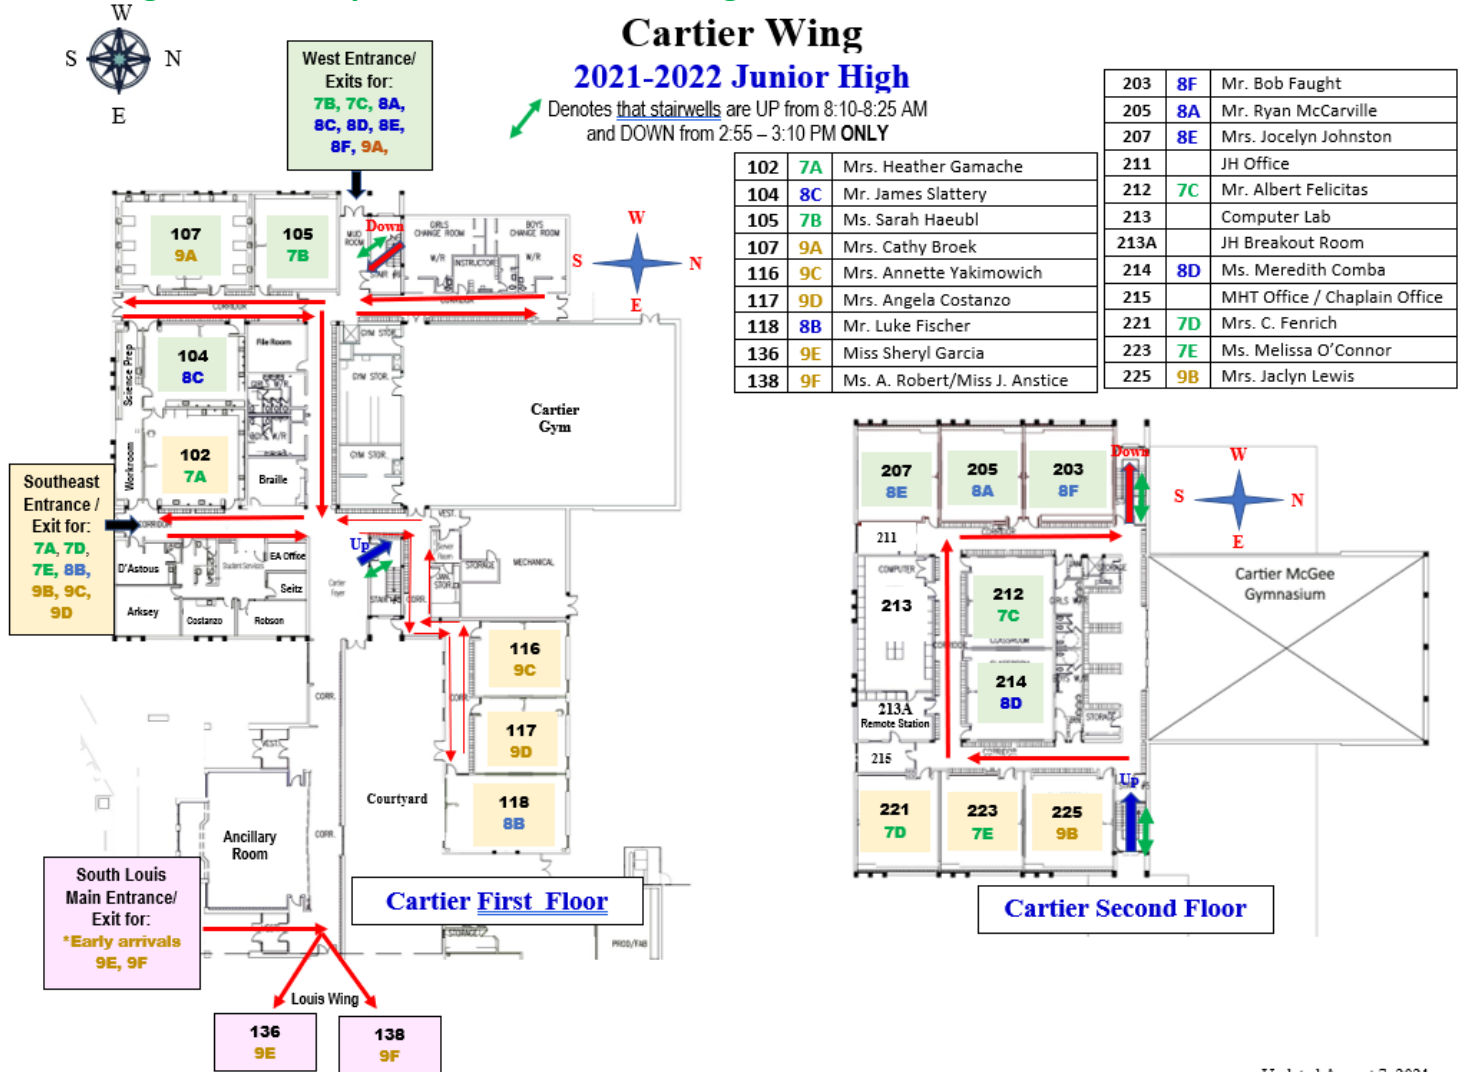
Cartier Wing
2021-2022 Junior High
Denotes that stairwells are UP from 8:10-8:25 AM and DOWN from 2:55 – 3:10 PM ONLY

W
S N
E

West Entrance/ Exits for: 7B, 7C, 8A, 8C, 8D, 8E, 8F, 9A,

| 102 | 7A | Mrs. Heather Gamache |
|---|---|---|
| 104 | 8C | Mr. James Slattery |
| 105 | 7B | Ms. Sarah Haeubl |
| 107 | 9A | Mrs. Cathy Broek |
| 116 | 9C | Mrs. Annette Yakimowich |
| 117 | 9D | Mrs. Angela Costanzo |
| 118 | 8B | Mr. Luke Fischer |
| 136 | 9E | Miss Sheryl Garcia |
| 138 | 9F | Ms. A. Robert/Miss J. Anstice |

| 203 | 8F | Mr. Bob Faught |
|---|---|---|
| 205 | 8A | Mr. Ryan McCarville |
| 207 | 8E | Mrs. Jocelyn Johnston |
| 211 | | JH Office |
| 212 | 7C | Mr. Albert Felicitas |
| 213 | | Computer Lab |
| 213A | | JH Breakout Room |
| 214 | 8D | Ms. Meredith Comba |
| 215 | | MHT Office / Chaplain Office |
| 221 | 7D | Mrs. C. Fenrich |
| 223 | 7E | Ms. Melissa O'Connor |
| 225 | 9B | Mrs. Jaclyn Lewis |

107 9A
105 7B
Down
MUD ROOM
GIRLS CHANGE ROOM
BOYS CHANGE ROOM
W/R
INSTRUCTOR
W/R
W
S N
E
CORRIDOR
CORRIDOR
GYM STOR
104 8C
File Room
Science Prep
GYM STOR
Cartier Gym
GYM STOR
102 7A
Workroom
Braille
Southeast Entrance / Exit for: 7A, 7D, 7E, 8B, 9B, 9C, 9D
CORRIDOR
VEST
Up
EA Office
D'Astous
Student Services
Seitz
MECHANICAL
STORAGE
Arksey
Costanzo
Robson
Cartier Foyer
STAIR
CORR
116 9C
117 9D
118 8B
CORR
CORR
VEST
Courtyard
Ancillary Room
CORR
South Louis Main Entrance/ Exit for: *Early arrivals 9E, 9F
Cartier First Floor
STORAGE
PROD/FAB
Louis Wing
136 9E
138 9F

207 8E
205 8A
203 8F
Down
W
S N
E
211
COMPUTER
213
212 7C
CLASSROOM
Cartier McGee Gymnasium
214 8D
213A Remote Station
STORAGE
215
CORRIDOR
Up
221 7D
223 7E
225 9B
Cartier Second Floor
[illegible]